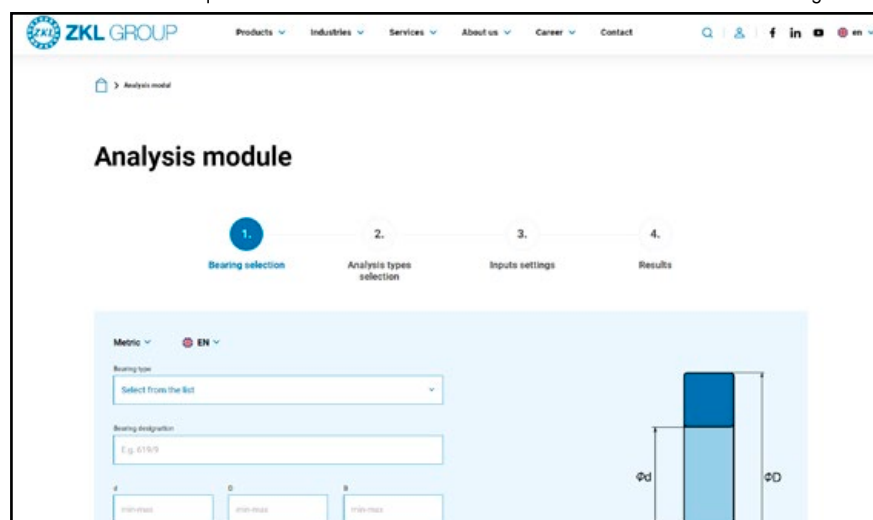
ZKL GROUP

Products Industries Services About us Career Contact

en

Analysis module

Analysis module

1.
Bearing selection

2.
Analysis types selection

3.
Inputs settings

4.
Results

Metric EN

Bearing type

Select from the list

Bearing designation

E.g. 619/9

d

min-max

D

min-max

B

min-max

Φd

ΦD